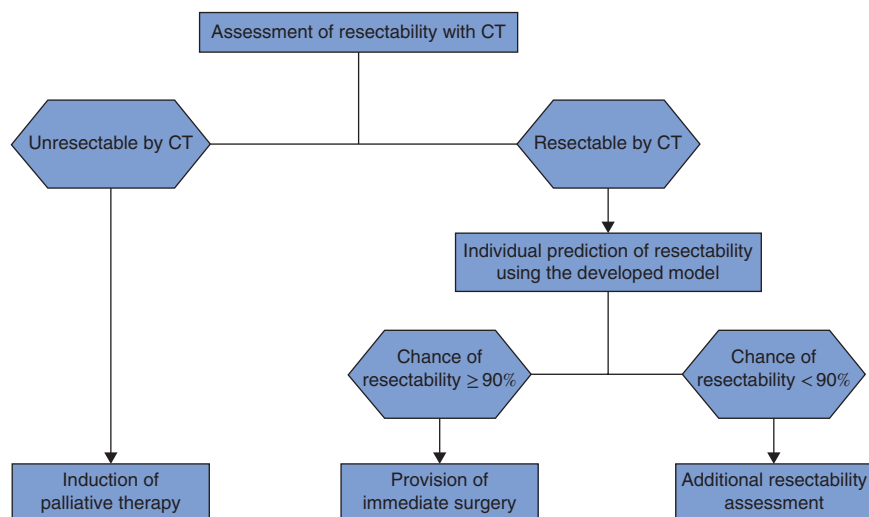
Assessment of resectability with CT

Unresectable by CT

Resectable by CT

Individual prediction of resectability using the developed model

Chance of resectability $\geq 90\%$

Chance of resectability $< 90\%$

Induction of palliative therapy

Provision of immediate surgery

Additional resectability assessment